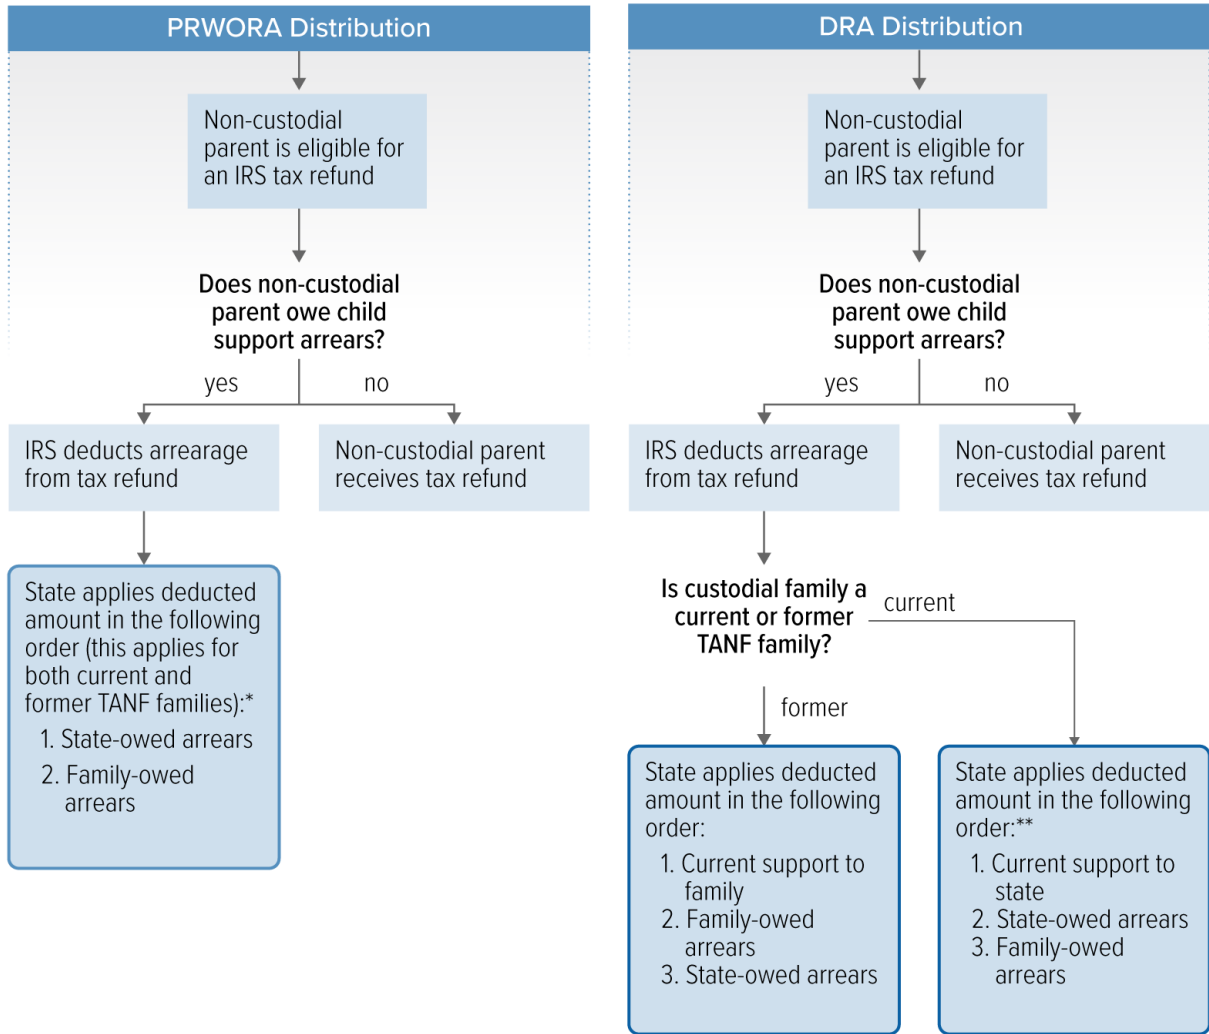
PRWORA Distribution

Non-custodial parent is eligible for an IRS tax refund

Does non-custodial parent owe child support arrears?

yes

no

IRS deducts arrearage from tax refund

Non-custodial parent receives tax refund

State applies deducted amount in the following order (this applies for both current and former TANF families):*

1. State-owed arrears
2. Family-owed arrears

DRA Distribution

Non-custodial parent is eligible for an IRS tax refund

Does non-custodial parent owe child support arrears?

yes

no

IRS deducts arrearage from tax refund

Non-custodial parent receives tax refund

Is custodial family a current or former TANF family?

current

former

State applies deducted amount in the following order:

1. Current support to family
2. Family-owed arrears
3. State-owed arrears

State applies deducted amount in the following order:**

1. Current support to state
2. State-owed arrears
3. Family-owed arrears